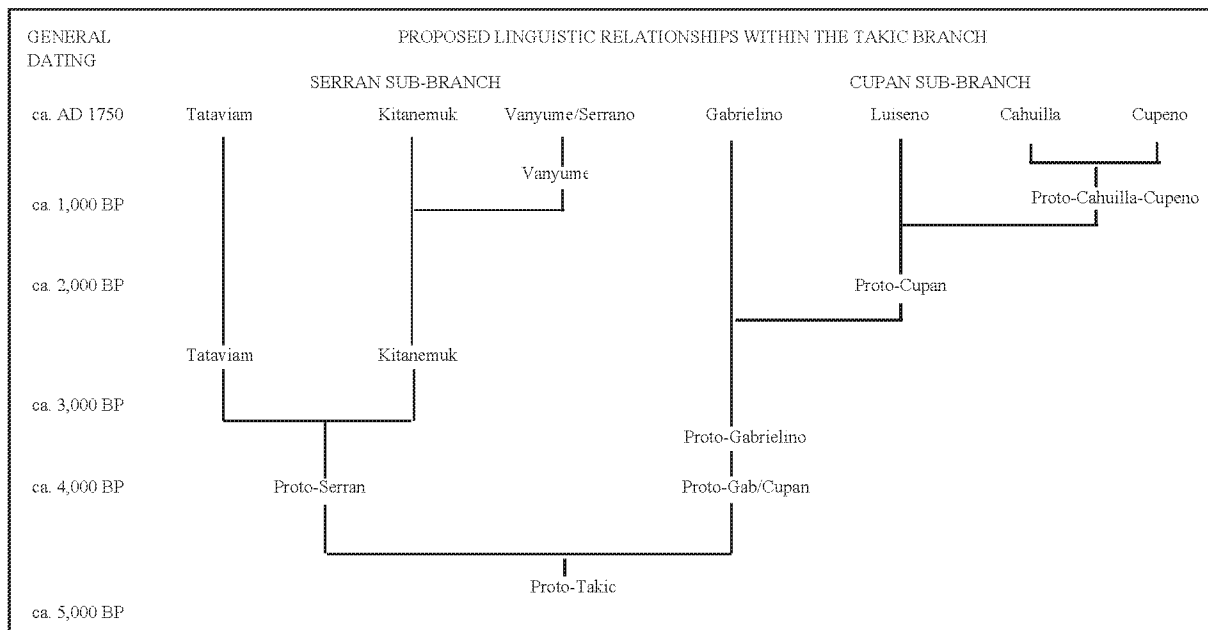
GENERAL DATING

PROPOSED LINGUISTIC RELATIONSHIPS WITHIN THE TAKIC BRANCH

SERRAN SUB-BRANCH

CUPAN SUB-BRANCH

ca. AD 1750

Tataviam

Kitanemuk

Vanyume/Serrano

Gabrielino

Luiseno

Cahuilla

Cupeno

Vanyume

ca. 1,000 BP

Proto-Cahuilla-Cupeno

ca. 2,000 BP

Proto-Cupan

Tataviam

Kitanemuk

ca. 3,000 BP

Proto-Gabrielino

ca. 4,000 BP

Proto-Serran

Proto-Gab/Cupan

Proto-Takic

ca. 5,000 BP